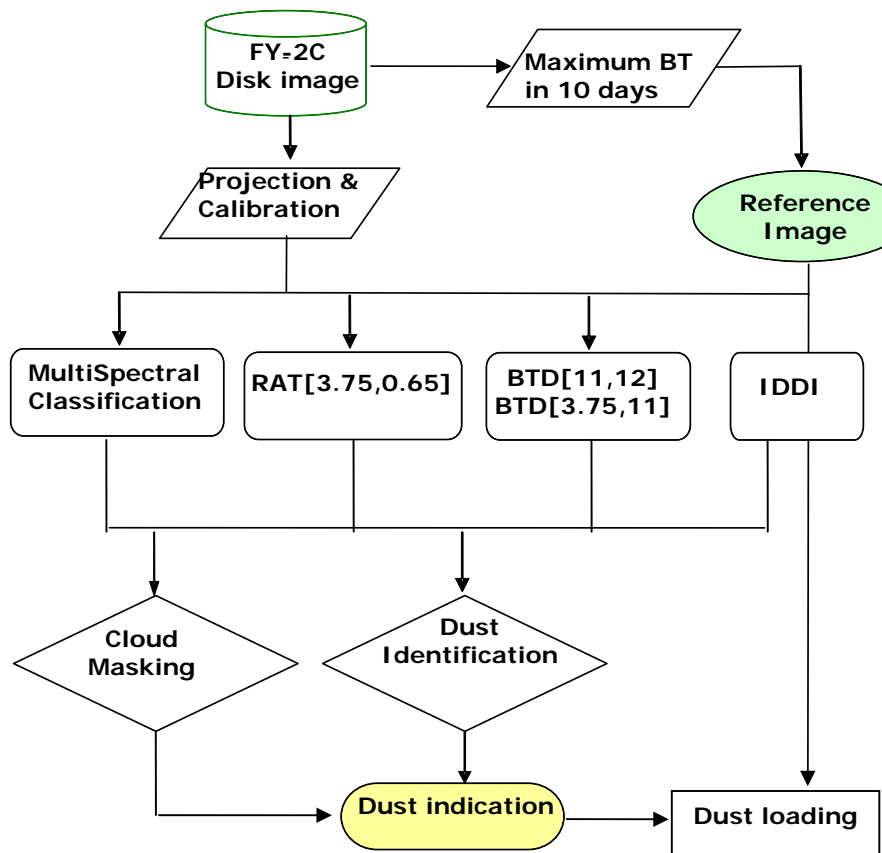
FY-2C
Disk image

Maximum BT
in 10 days

Projection &
Calibration

Reference
Image

MultiSpectral
Classification

RAT[3.75,0.65]

BTD[11,12]
BTD[3.75,11]

IDDI

Cloud
Masking

Dust
Identification

Dust indication

Dust loading